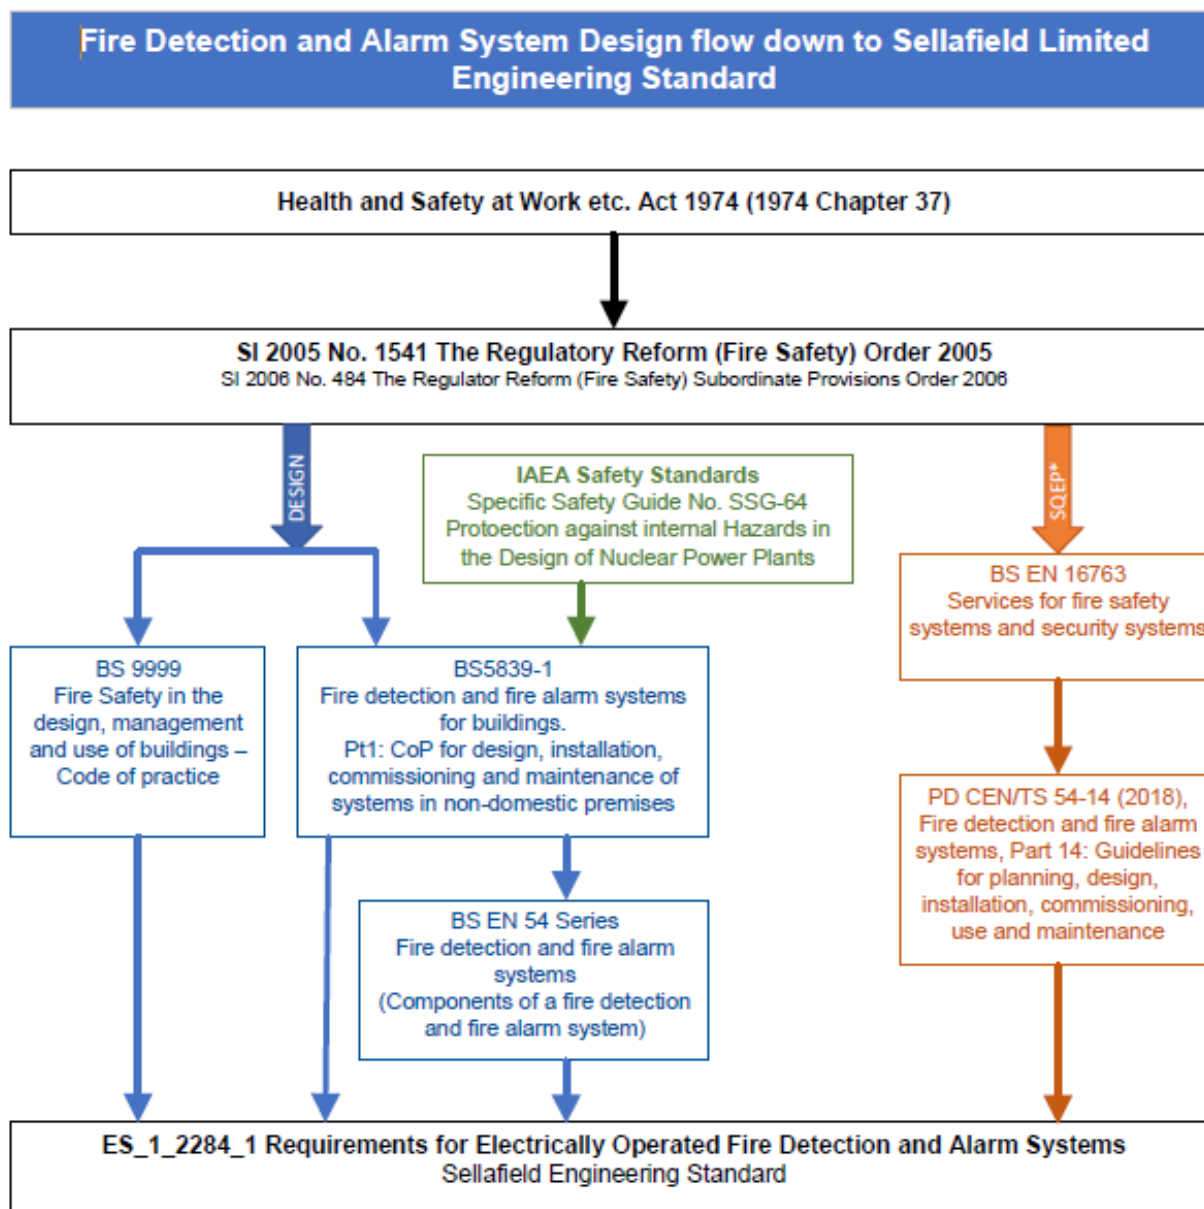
Fire Detection and Alarm System Design flow down to Sellafield Limited Engineering Standard

Health and Safety at Work etc. Act 1974 (1974 Chapter 37)

SI 2005 No. 1541 The Regulatory Reform (Fire Safety) Order 2005
SI 2006 No. 484 The Regulator Reform (Fire Safety) Subordinate Provisions Order 2006

DESIGN

IAEA Safety Standards
Specific Safety Guide No. SSG-64
Protoection against internal Hazards in the Design of Nuclear Power Plants

SQEP*

BS EN 16763
Services for fire safety systems and security systems

BS 9999
Fire Safety in the design, management and use of buildings – Code of practice

BS5839-1
Fire detection and fire alarm systems for buildings.
Pt1: CoP for design, installation, commissioning and maintenance of systems in non-domestic premises

PD CEN/TS 54-14 (2018), Fire detection and fire alarm systems, Part 14: Guidelines for planning, design, installation, commissioning, use and maintenance

BS EN 54 Series
Fire detection and fire alarm systems
(Components of a fire detection and fire alarm system)

ES_1_2284_1 Requirements for Electrically Operated Fire Detection and Alarm Systems
Sellafield Engineering Standard